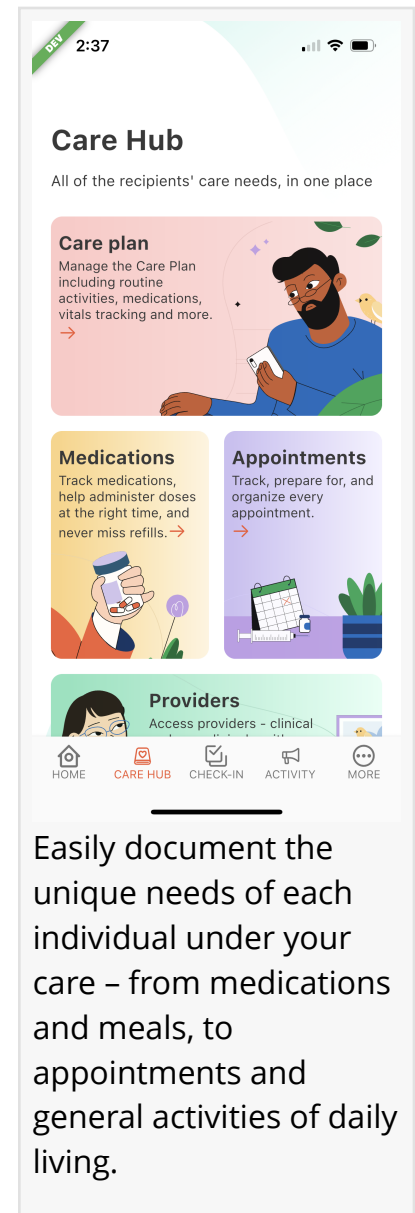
DEV

2:37

Care Hub

All of the recipients' care needs, in one place

Care plan

Manage the Care Plan including routine activities, medications, vitals tracking and more.

→

Medications

Track medications, help administer doses at the right time, and never miss refills. →

Appointments

Track, prepare for, and organize every appointment.

→

Providers

Access providers - clinical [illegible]

HOME CARE HUB CHECK-IN ACTIVITY MORE

Easily document the unique needs of each individual under your care – from medications and meals, to appointments and general activities of daily living.